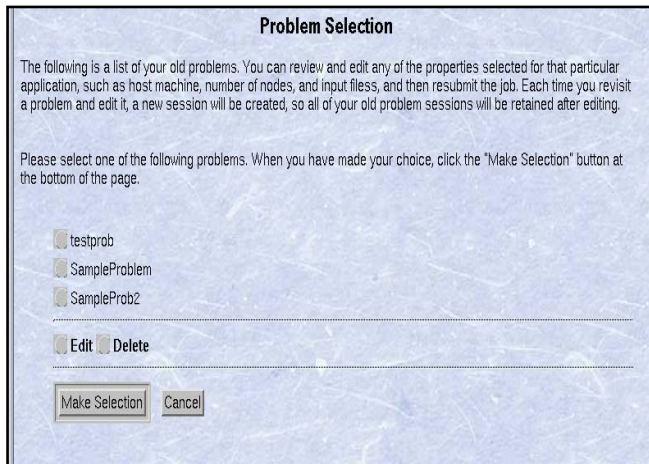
Problem Selection

The following is a list of your old problems. You can review and edit any of the properties selected for that particular application, such as host machine, number of nodes, and input filess, and then resubmit the job. Each time you revisit a problem and edit it, a new session will be created, so all of your old problem sessions will be retained after editing.

Please select one of the following problems. When you have made your choice, click the "Make Selection" button at the bottom of the page.

testprob
SampleProblem
SampleProb2

Edit Delete

Make Selection Cancel